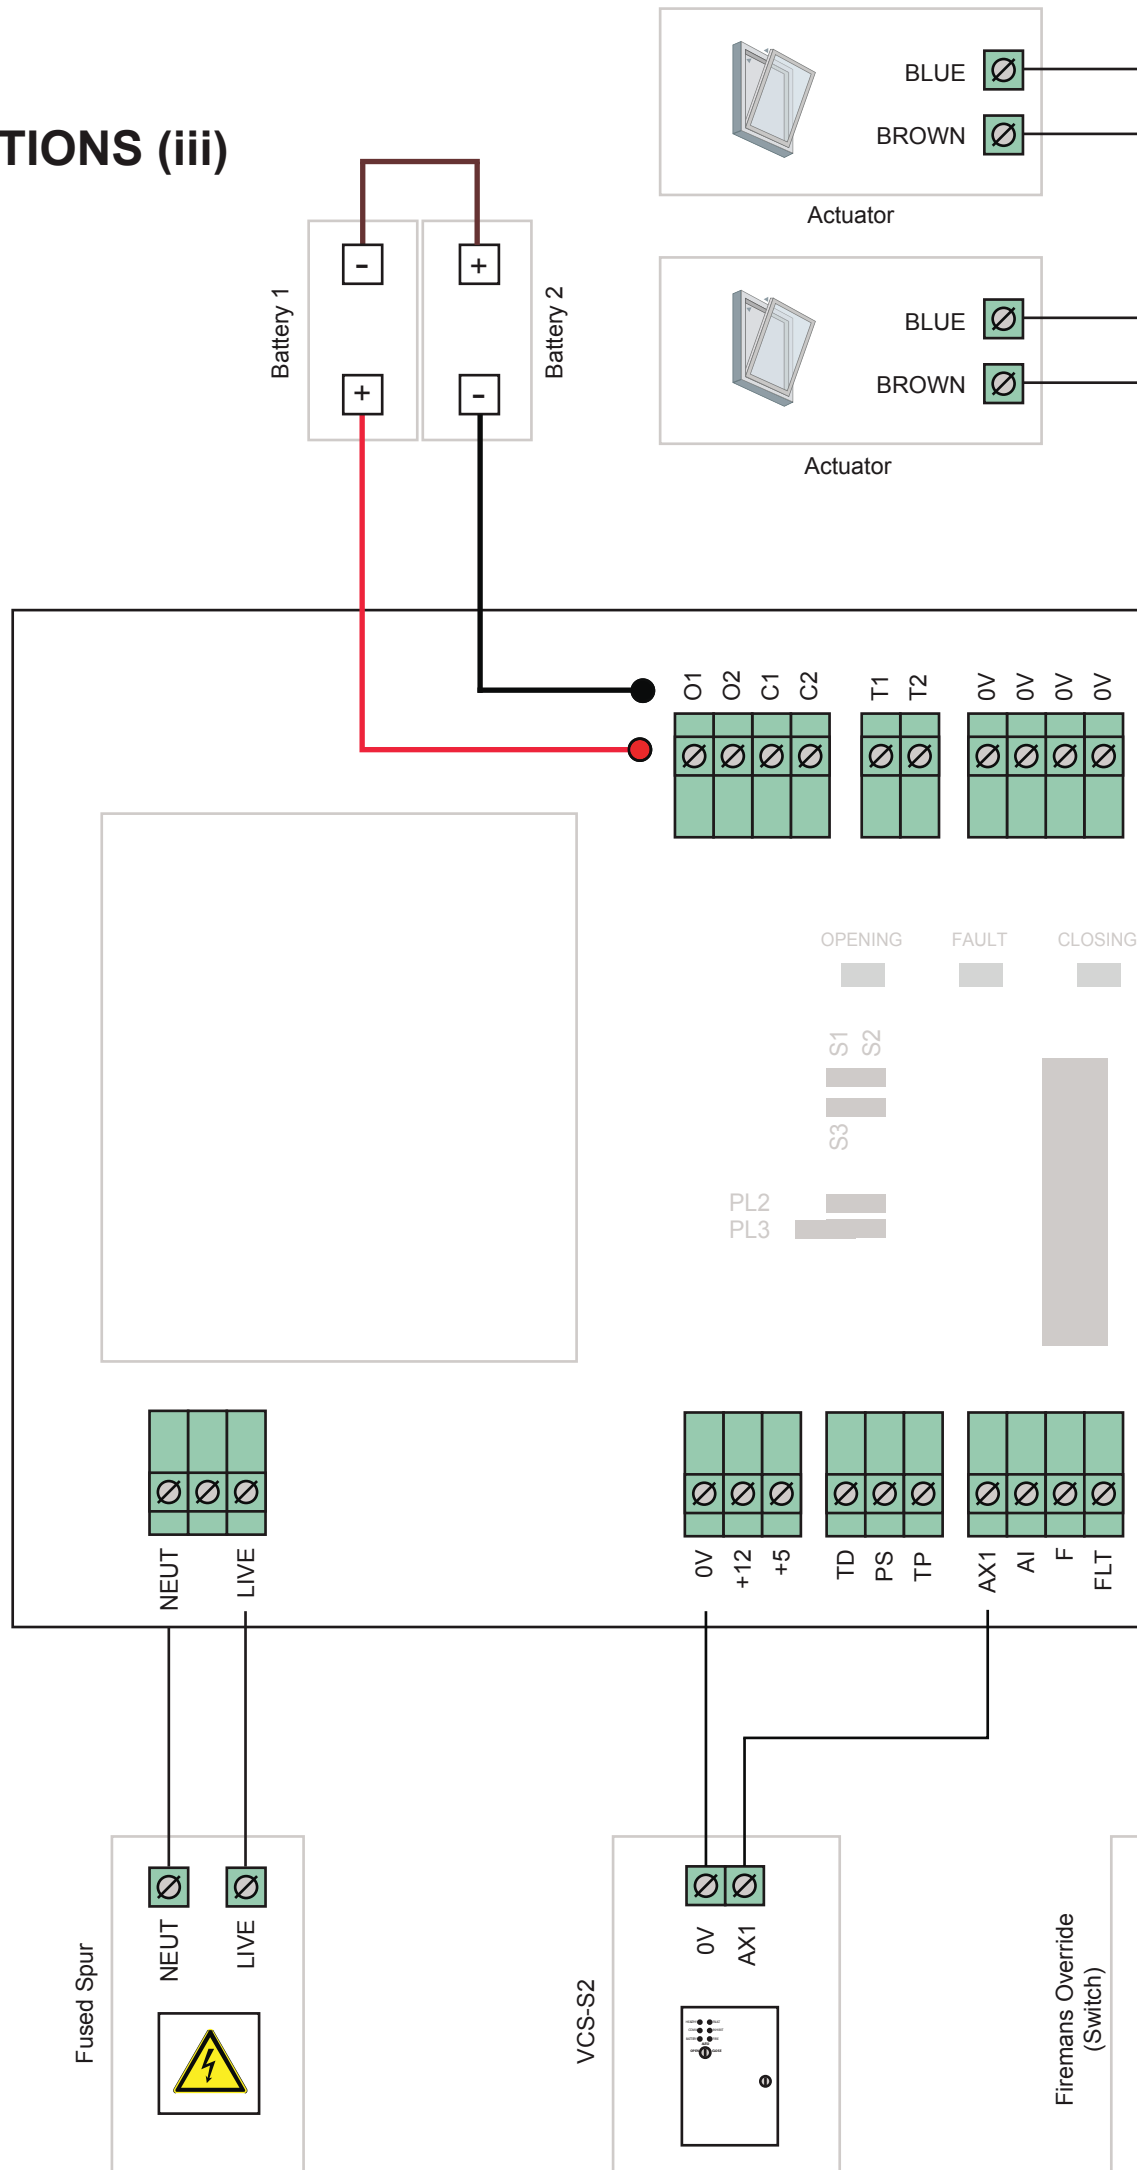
TIONS (iii)

BLUE
BROWN
Actuator

BLUE
BROWN
Actuator

Battery 1
-
+

Battery 2
+
-

O1 O2 C1 C2
T1 T2
0V 0V 0V 0V

OPENING FAULT CLOSING

S1 S2
S3

PL2
PL3

NEUT LIVE

0V +12 +5
TD PS TP
AX1 AI F FLT

Fused Spur
NEUT
LIVE

VCS-S2
0V
AX1

Firemans Override (Switch)